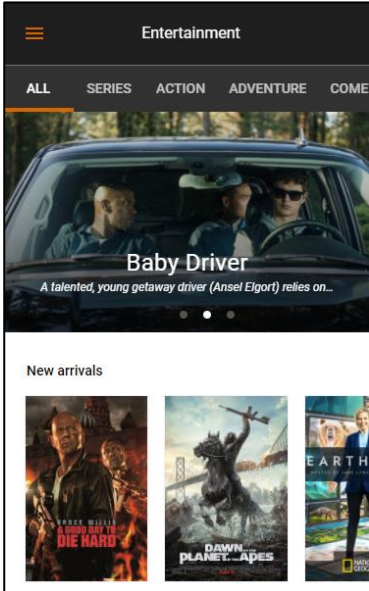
Entertainment

ALL SERIES ACTION ADVENTURE COME

Baby Driver

A talented, young getaway driver (Ansel Elgort) relies on...

New arrivals

BRUCE WILLIS
A GOOD DAY TO DIE HARD

DAWN OF THE PLANET OF THE APES

EARTH